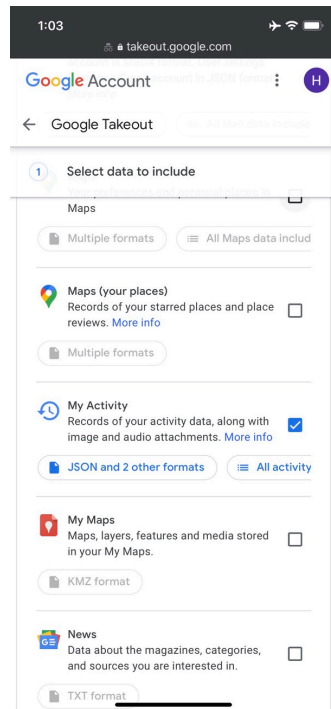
1:03

takeout.google.com

Google Account

H

← Google Takeout

1 Select data to include

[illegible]
Maps

Multiple formats

All Maps data includ

Maps (your places)
Records of your starred places and place reviews. More info

Multiple formats

My Activity
Records of your activity data, along with image and audio attachments. More info

JSON and 2 other formats

All activity

My Maps
Maps, layers, features and media stored in your My Maps.

KMZ format

News
Data about the magazines, categories, and sources you are interested in.

TXT format